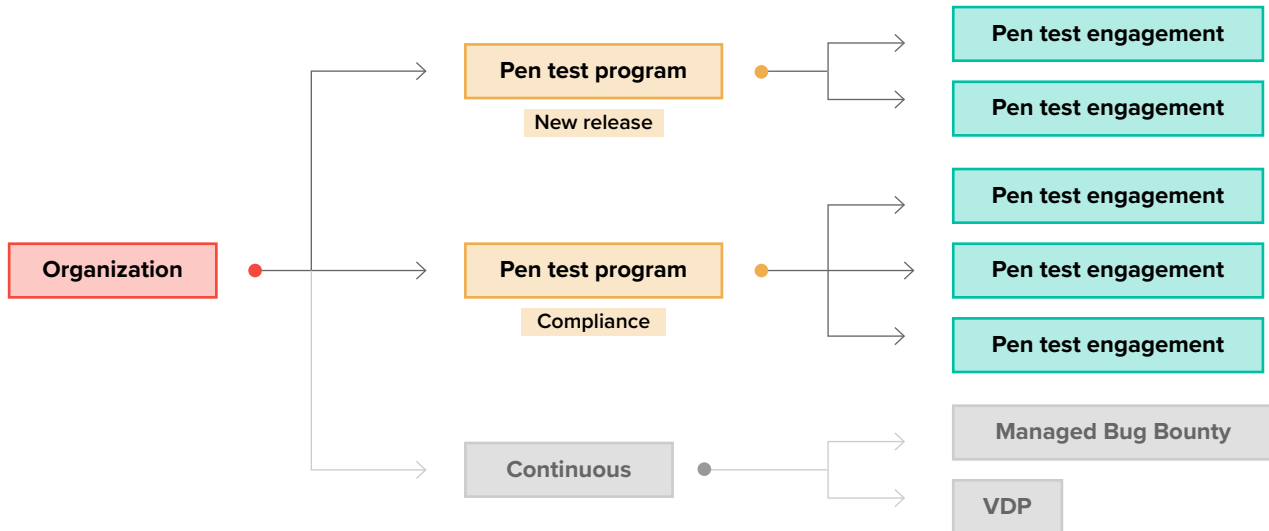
Pen test program

New release

Pen test engagement

Pen test engagement

Organization

Pen test program

Compliance

Pen test engagement

Pen test engagement

Pen test engagement

Continuous

Managed Bug Bounty

VDP